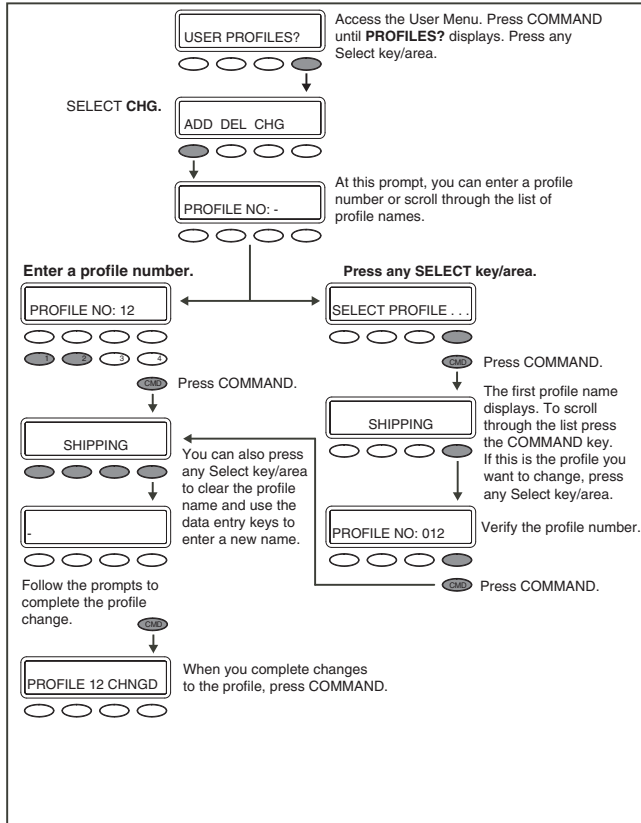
USER PROFILES?

Access the User Menu. Press COMMAND until **PROFILES?** displays. Press any Select key/area.

SELECT **CHG.**

ADD DEL CHG

PROFILE NO: -

At this prompt, you can enter a profile number or scroll through the list of profile names.

**Enter a profile number.**

PROFILE NO: 12

1 2 3 4

CMD Press COMMAND.

SHIPPING

You can also press any Select key/area to clear the profile name and use the data entry keys to enter a new name.

-

Follow the prompts to complete the profile change.

CMD

PROFILE 12 CHNGD

When you complete changes to the profile, press COMMAND.

**Press any SELECT key/area.**

SELECT PROFILE . . .

CMD Press COMMAND.

The first profile name displays. To scroll through the list press the COMMAND key. If this is the profile you want to change, press any Select key/area.

SHIPPING

PROFILE NO: 012

Verify the profile number.

CMD Press COMMAND.